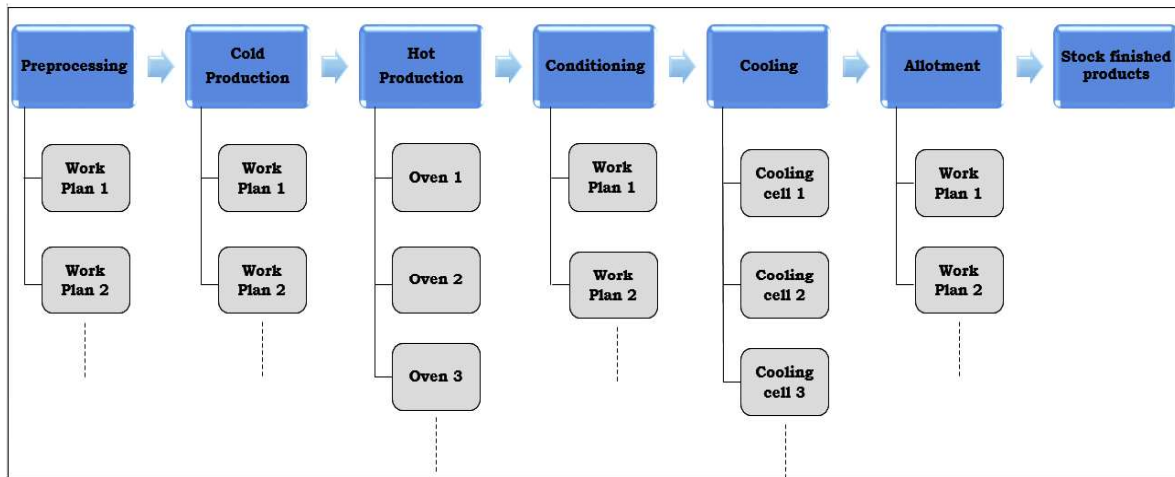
Preprocessing

Work Plan 1

Work Plan 2

Cold Production

Work Plan 1

Work Plan 2

Hot Production

Oven 1

Oven 2

Oven 3

Conditioning

Work Plan 1

Work Plan 2

Cooling

Cooling cell 1

Cooling cell 2

Cooling cell 3

Allotment

Work Plan 1

Work Plan 2

Stock finished products